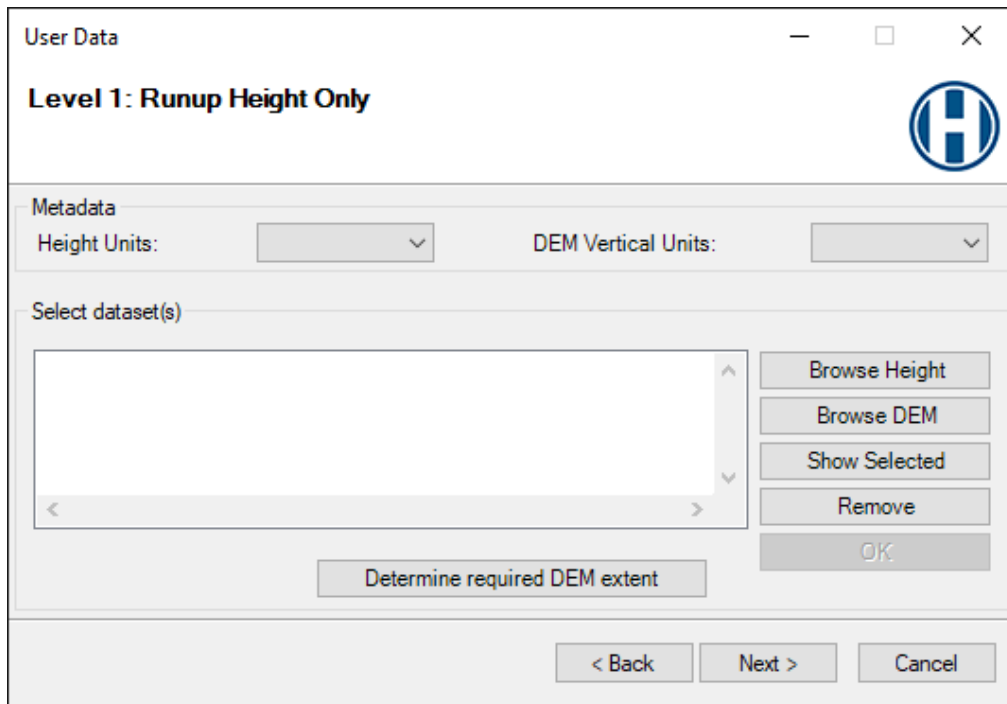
User Data

Level 1: Runup Height Only

Metadata

Height Units:

DEM Vertical Units:

Select dataset(s)

Browse Height

Browse DEM

Show Selected

Remove

OK

Determine required DEM extent

< Back

Next >

Cancel